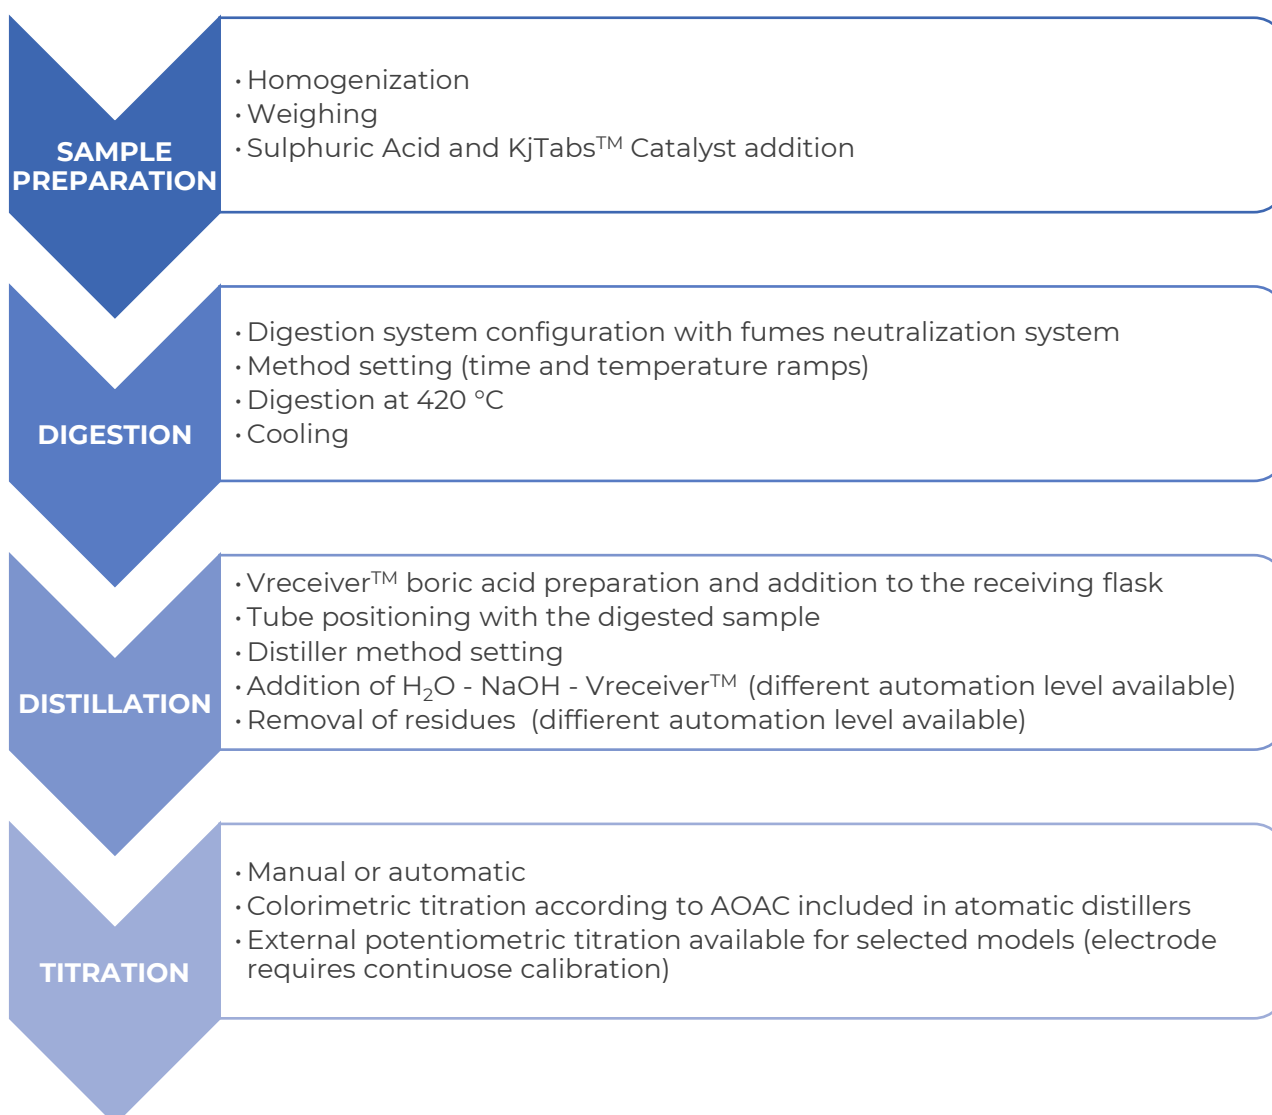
SAMPLE PREPARATION

• Homogenization
• Weighing
• Sulphuric Acid and KjTabs$^{TM}$ Catalyst addition

DIGESTION

• Digestion system configuration with fumes neutralization system
• Method setting (time and temperature ramps)
• Digestion at 420 °C
• Cooling

DISTILLATION

• Vreceiver$^{TM}$ boric acid preparation and addition to the receiving flask
• Tube positioning with the digested sample
• Distiller method setting
• Addition of $H_2O$ - NaOH - Vreceiver$^{TM}$ (different automation level available)
• Removal of residues (diffierent automation level available)

TITRATION

• Manual or automatic
• Colorimetric titration according to AOAC included in atomatic distillers
• External potentiometric titration available for selected models (electrode requires continuose calibration)